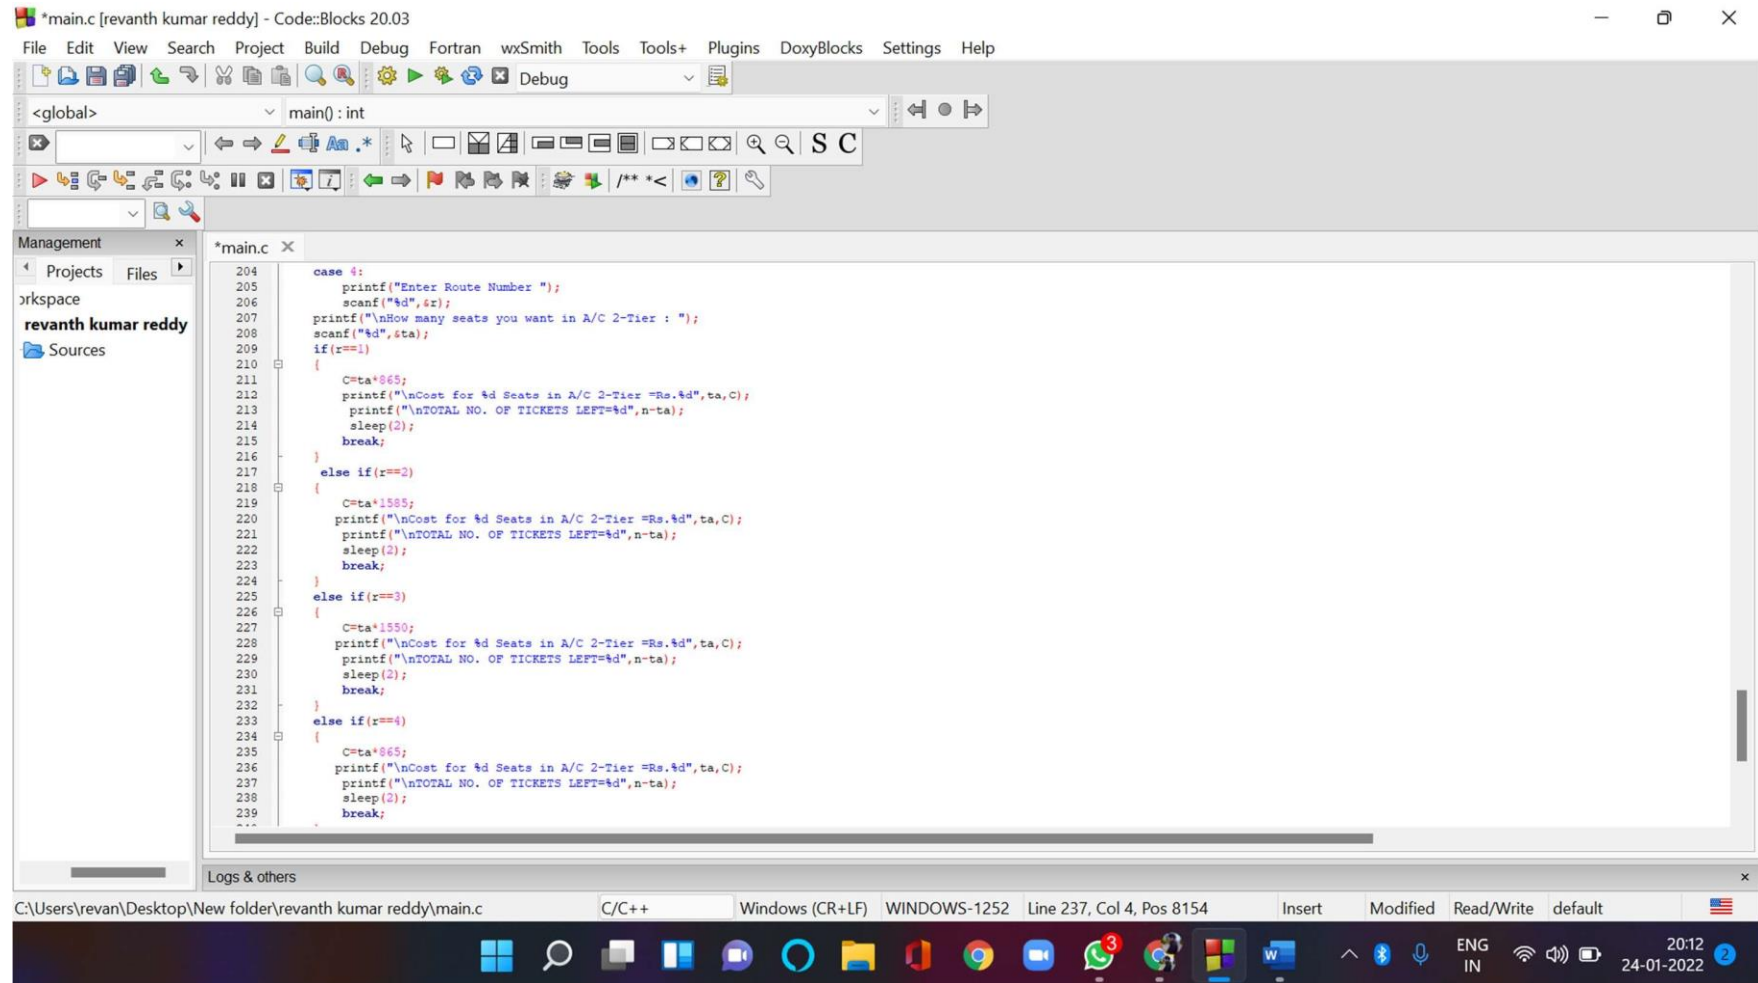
*main.c [revanth kumar reddy] - Code::Blocks 20.03

File Edit View Search Project Build Debug Fortran wxSmith Tools Tools+ Plugins DoxyBlocks Settings Help

Debug

<global> main() : int

/** *<

Management
Projects Files
orkspace
revanth kumar reddy
Sources

*main.c

204 case 4:
205 printf("Enter Route Number ");
206 scanf("%d",&r);
207 printf("\nHow many seats you want in A/C 2-Tier : ");
208 scanf("%d",&ta);
209 if(r==1)
210 {
211 C=ta*865;
212 printf("\nCost for %d Seats in A/C 2-Tier =Rs.%d",ta,C);
213 printf("\nTOTAL NO. OF TICKETS LEFT=%d",n-ta);
214 sleep(2);
215 break;
216 }
217 else if(r==2)
218 {
219 C=ta*1585;
220 printf("\nCost for %d Seats in A/C 2-Tier =Rs.%d",ta,C);
221 printf("\nTOTAL NO. OF TICKETS LEFT=%d",n-ta);
222 sleep(2);
223 break;
224 }
225 else if(r==3)
226 {
227 C=ta*1550;
228 printf("\nCost for %d Seats in A/C 2-Tier =Rs.%d",ta,C);
229 printf("\nTOTAL NO. OF TICKETS LEFT=%d",n-ta);
230 sleep(2);
231 break;
232 }
233 else if(r==4)
234 {
235 C=ta*865;
236 printf("\nCost for %d Seats in A/C 2-Tier =Rs.%d",ta,C);
237 printf("\nTOTAL NO. OF TICKETS LEFT=%d",n-ta);
238 sleep(2);
239 break;

Logs & others

C:\Users\revan\Desktop\New folder\revanth kumar reddy\main.c C/C++ Windows (CR+LF) WINDOWS-1252 Line 237, Col 4, Pos 8154 Insert Modified Read/Write default

3 ENG IN 20:12 24-01-2022 2